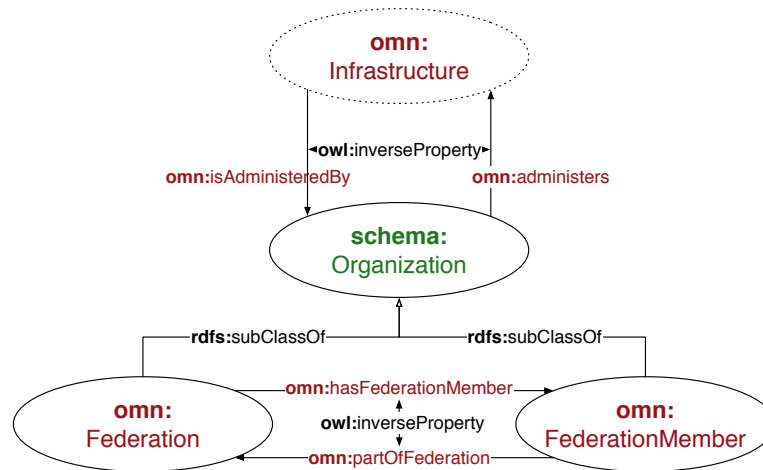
omn:
Infrastructure

owl:inverseProperty

omn:isAdministeredBy

omn:administers

schema:
Organization

rdfs:subClassOf

rdfs:subClassOf

omn:hasFederationMember

omn:
Federation

owl:inverseProperty

omn:
FederationMember

omn:partOfFederation